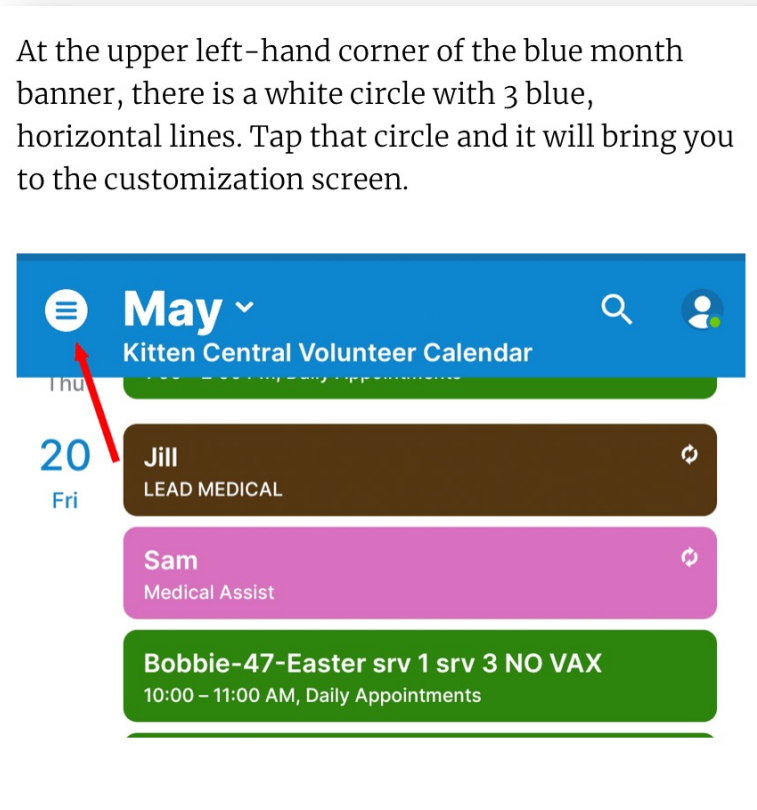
At the upper left-hand corner of the blue month banner, there is a white circle with 3 blue, horizontal lines. Tap that circle and it will bring you to the customization screen.

May

Kitten Central Volunteer Calendar

Thu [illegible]

20
Fri

Jill
LEAD MEDICAL

Sam
Medical Assist

Bobbie-47-Easter srv 1 srv 3 NO VAX
10:00 – 11:00 AM, Daily Appointments